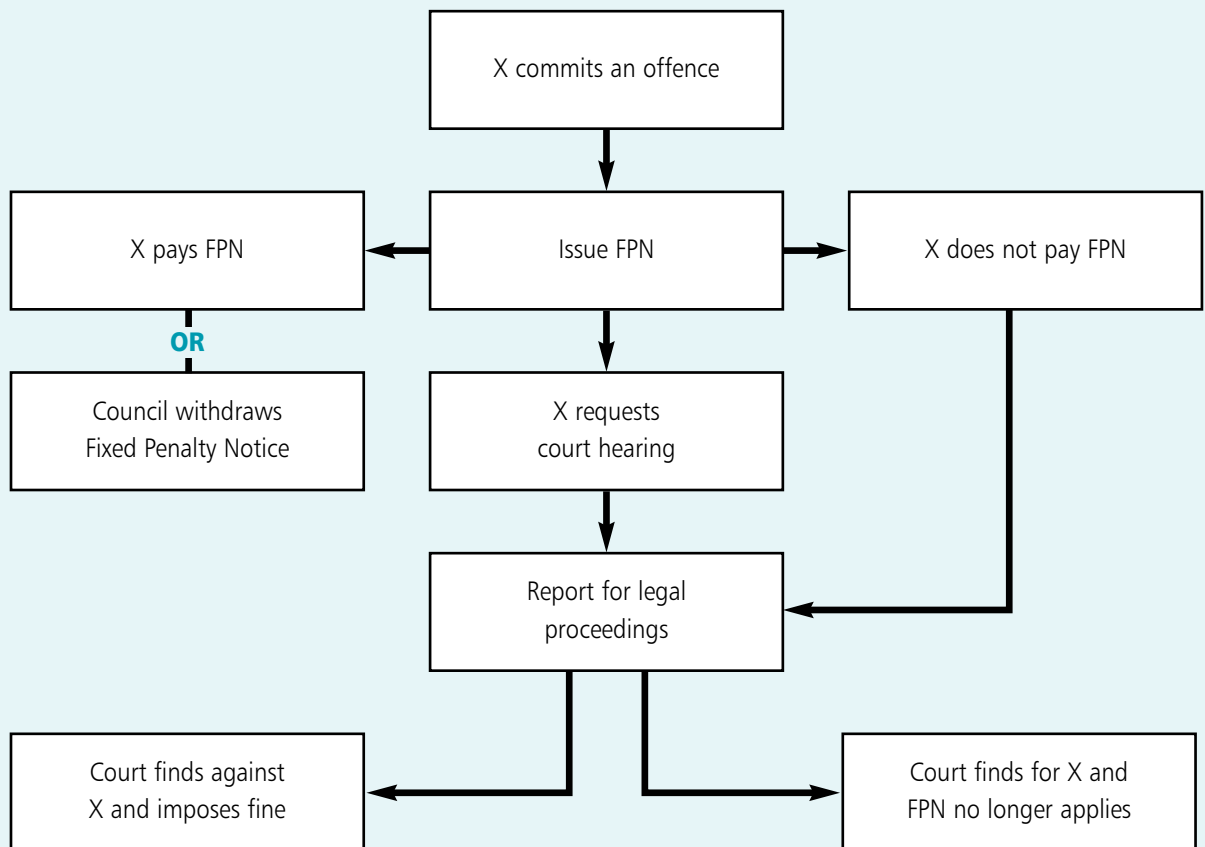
X commits an offence

X pays FPN

Issue FPN

X does not pay FPN

OR

Council withdraws Fixed Penalty Notice

X requests court hearing

Report for legal proceedings

Court finds against X and imposes fine

Court finds for X and FPN no longer applies